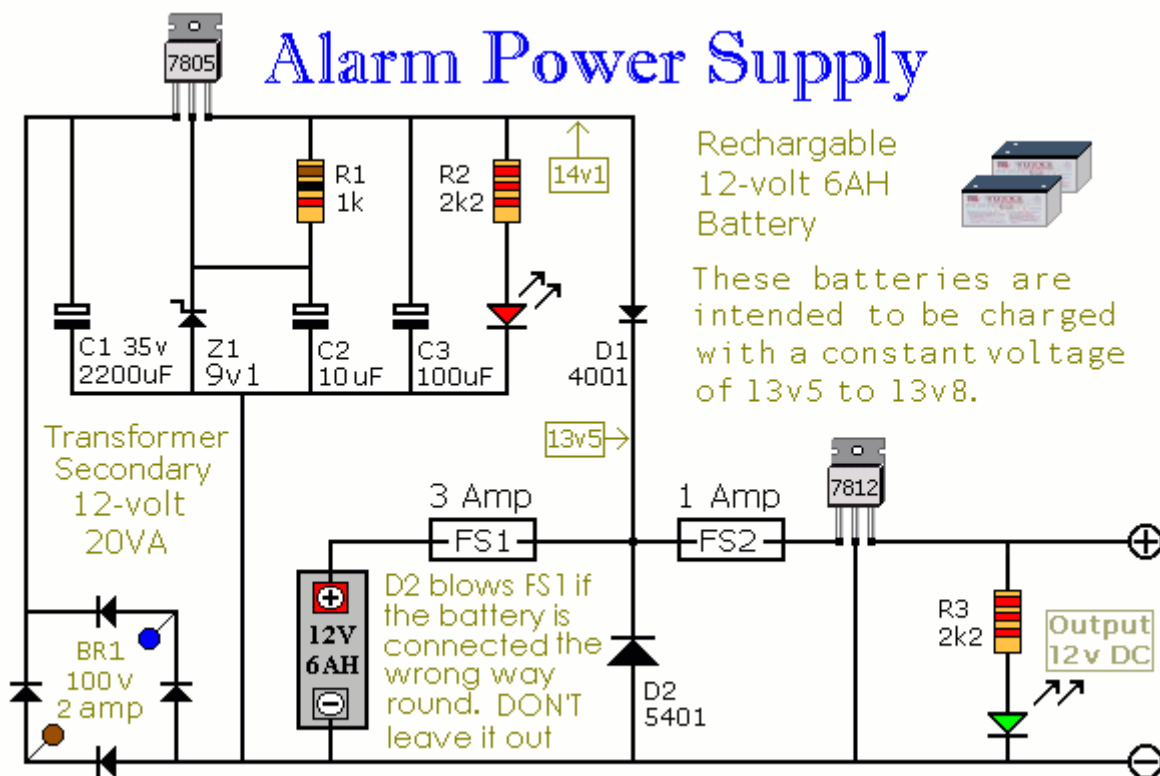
Alarm Power Supply

7805

R1
1k

R2
2k2

14v1

Rechargable
12-volt 6AH
Battery

These batteries are intended to be charged with a constant voltage of 13v5 to 13v8.

C1 35v
2200uF

Z1
9v1

C2
10uF

C3
100uF

D1
4001

Transformer
Secondary
12-volt
20VA

13v5

3 Amp

FS1

1 Amp

FS2

7812

BR1
100v
2 amp

12V
6AH

D2 blows FS1 if the battery is connected the wrong way round. DON'T leave it out

D2
5401

R3
2k2

Output
12v DC